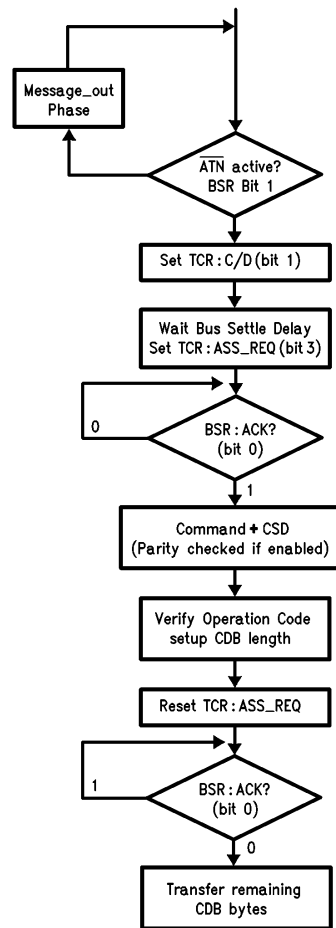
Message_out Phase

$\overline{\text{ATN}}$ active? BSR Bit 1

Set TCR : C/D (bit 1)

Wait Bus Settle Delay
Set TCR : ASS_REQ (bit 3)

0

BSR : ACK? (bit 0)

1

Command + CSD
(Parity checked if enabled)

Verify Operation Code setup CDB length

Reset TCR : ASS_REQ

1

BSR : ACK? (bit 0)

0

Transfer remaining CDB bytes